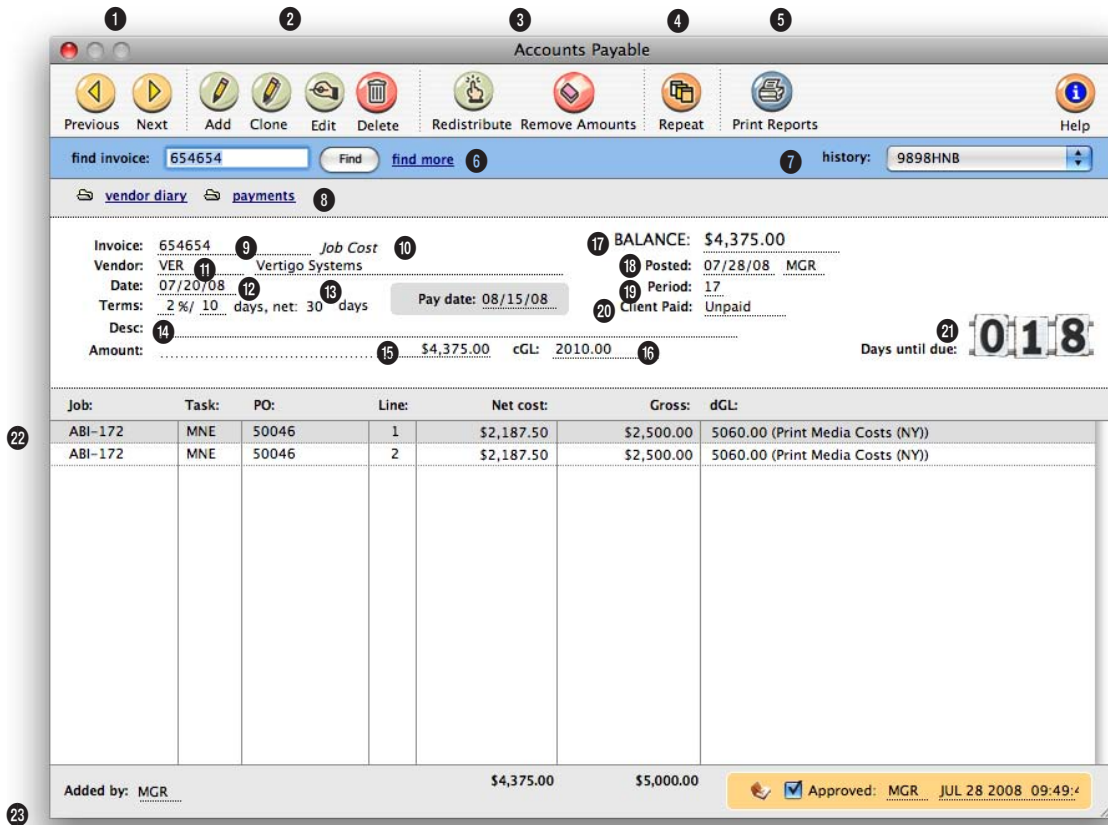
1 2 3 4 5

Accounts Payable

Previous Next Add Clone Edit Delete Redistribute Remove Amounts Repeat Print Reports Help

find invoice: 654654 Find find more 6 7 history: 9898HNB

vendor diary payments 8

Invoice: 654654 9 Job Cost 10
Vendor: VER 11 Vertigo Systems
Date: 07/20/08 12
Terms: 2 %/ 10 days, net: 30 13 days
Pay date: 08/15/08
Desc: 14
Amount: 15 $4,375.00 cGL: 2010.00 16

17 BALANCE: $4,375.00
18 Posted: 07/28/08 MGR
19 Period: 17
20 Client Paid: Unpaid

21 Days until due: 018

| Job: | Task: | PO: | Line: | Net cost: | Gross: | dGL: |
|---|---|---|---|---|---|---|
| ABI-172 | MNE | 50046 | 1 | \$2,187.50 | \$2,500.00 | 5060.00 (Print Media Costs (NY)) |
| ABI-172 | MNE | 50046 | 2 | \$2,187.50 | \$2,500.00 | 5060.00 (Print Media Costs (NY)) |

22

Added by: MGR $4,375.00 $5,000.00 Approved: MGR JUL 28 2008 09:49:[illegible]

23